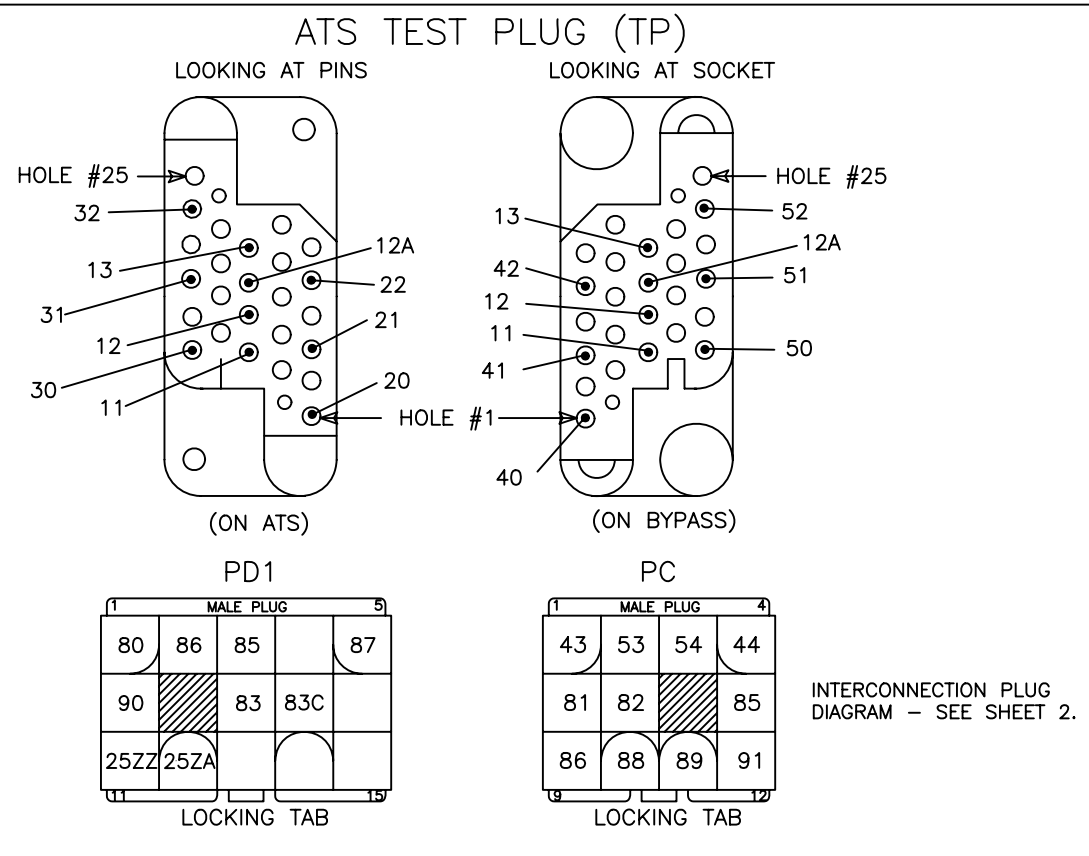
ATS TEST PLUG (TP)

LOOKING AT PINS

HOLE #25
32
13
12A
31
22
12
21
30
20
11

(ON ATS)

LOOKING AT SOCKET

HOLE #25
52
13
12A
42
51
12
11
50
41
HOLE #1
40

(ON BYPASS)

PD1

| 1 MALE PLUG | | | | 5 |
|---|---|---|---|---|
| 80 | 86 | 85 | | 87 |
| 90 | | 83 | 83C | |
| 25ZZ | 25ZA | | | |
| 11 | | | | 15 |

LOCKING TAB

PC

| 1 MALE PLUG | | | 4 |
|---|---|---|---|
| 43 | 53 | 54 | 44 |
| 81 | 82 | | 85 |
| 86 | 88 | 89 | 91 |
| 9 | | | 12 |

LOCKING TAB

INTERCONNECTION PLUG DIAGRAM – SEE SHEET 2.